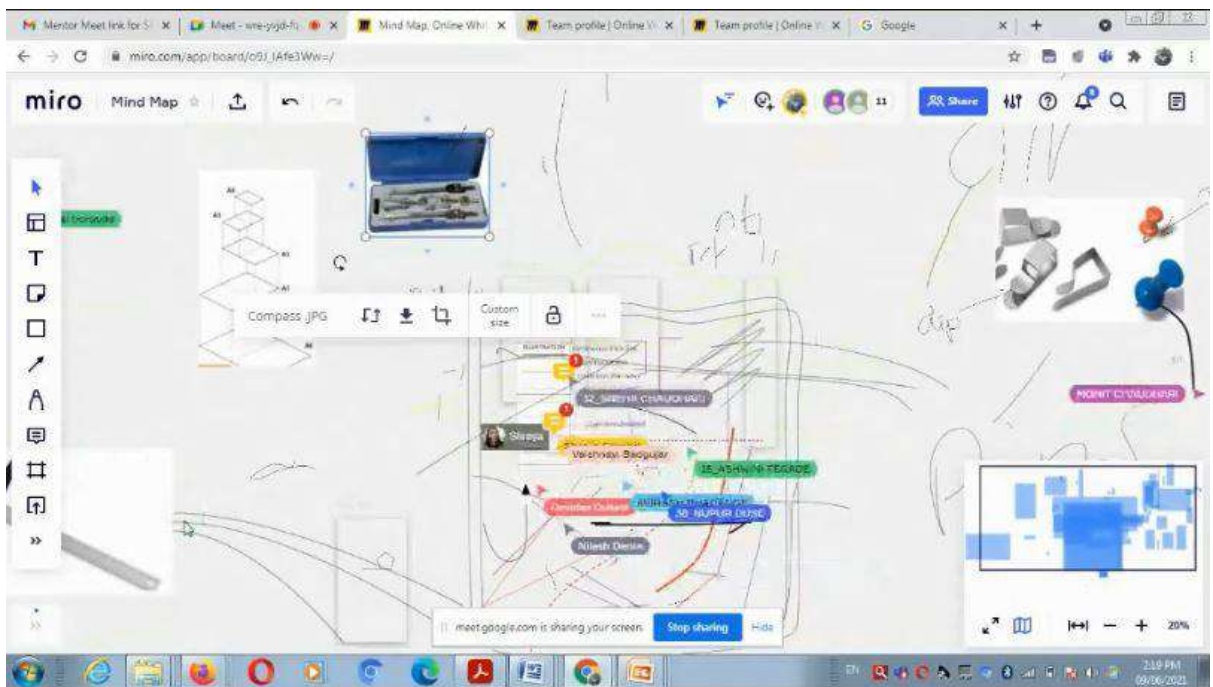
Mentor Meet link for S | Meet - vre-yvjd-fc | Mind Map, Online Wh | Team profile | Online V | Team profile | Online V | Google

miro.com/app/board/o9J_lAfe3Ww=/

miro Mind Map

11 Share

Compass.JPG Custom size

12_SNEHA CHAUDHARI

Shreya

Vaishnavi Badgujar

15_ASHWINI TEGADE

30_NUPUR DUSE

Nilesh Deore

MOHIT CHAUDHARI

meet.google.com is sharing your screen. Stop sharing Hide

20%

2:19 PM
09/06/2021